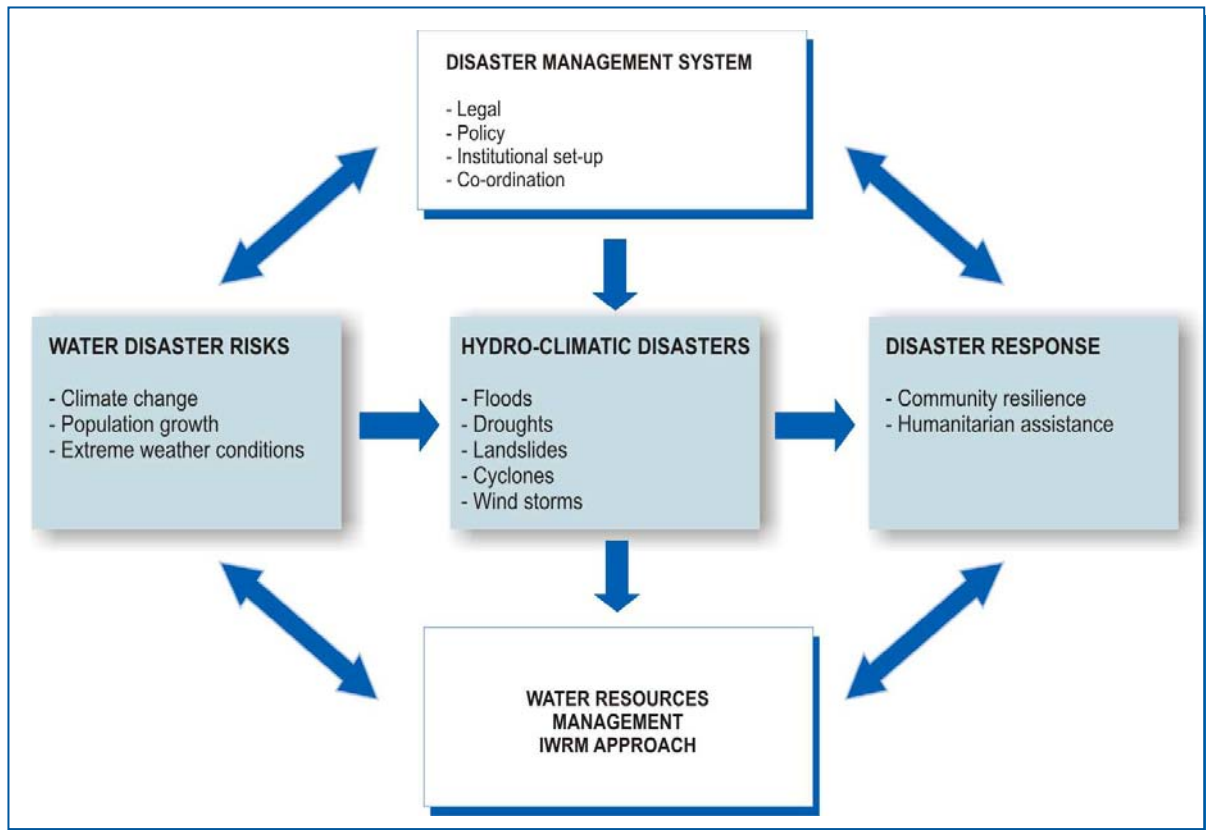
DISASTER MANAGEMENT SYSTEM

- Legal
- Policy
- Institutional set-up
- Co-ordination

WATER DISASTER RISKS

- Climate change
- Population growth
- Extreme weather conditions

HYDRO-CLIMATIC DISASTERS

- Floods
- Droughts
- Landslides
- Cyclones
- Wind storms

DISASTER RESPONSE

- Community resilience
- Humanitarian assistance

WATER RESOURCES MANAGEMENT IWRM APPROACH